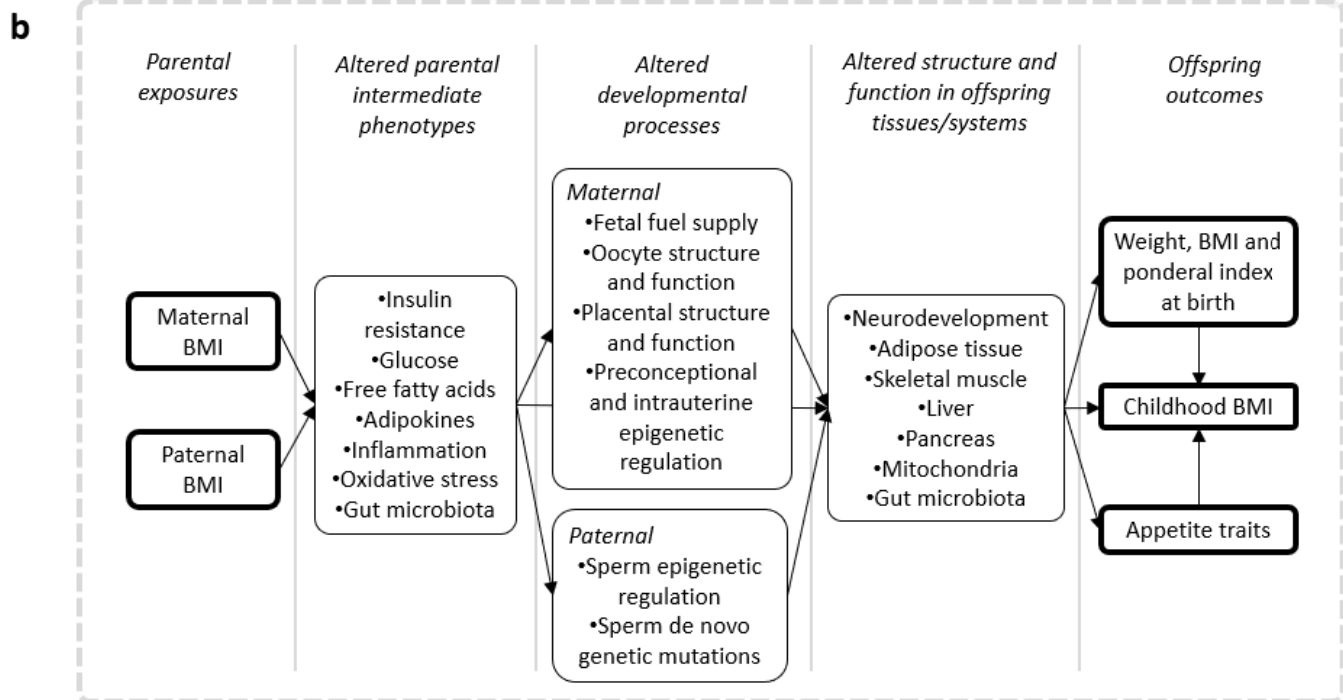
b

*Parental exposures*

*Altered parental intermediate phenotypes*

*Altered developmental processes*

*Altered structure and function in offspring tissues/systems*

*Offspring outcomes*

Maternal BMI

Paternal BMI

•Insulin resistance
•Glucose
•Free fatty acids
•Adipokines
•Inflammation
•Oxidative stress
•Gut microbiota

*Maternal*
•Fetal fuel supply
•Oocyte structure and function
•Placental structure and function
•Preconceptional and intrauterine epigenetic regulation

*Paternal*
•Sperm epigenetic regulation
•Sperm de novo genetic mutations

•Neurodevelopment
•Adipose tissue
•Skeletal muscle
•Liver
•Pancreas
•Mitochondria
•Gut microbiota

Weight, BMI and ponderal index at birth

Childhood BMI

Appetite traits